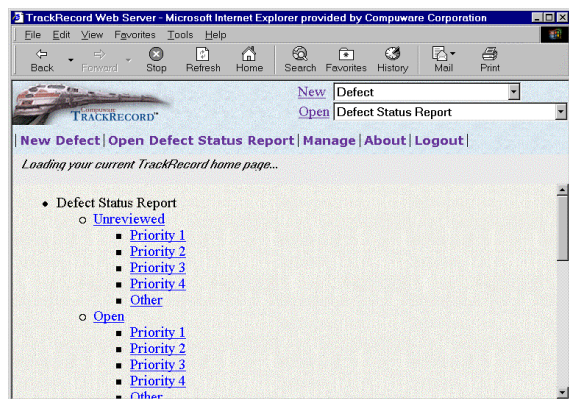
TrackRecord Web Server - Microsoft Internet Explorer provided by Compuware Corporation

File Edit View Favorites Tools Help

Back Forward Stop Refresh Home Search Favorites History Mail Print

COMPUWARE TRACKRECORD™

New Defect

Open Defect Status Report

| New Defect | Open Defect Status Report | Manage | About | Logout |

Loading your current TrackRecord home page...

- Defect Status Report
  - Unreviewed
    - Priority 1
    - Priority 2
    - Priority 3
    - Priority 4
    - Other
  - Open
    - Priority 1
    - Priority 2
    - Priority 3
    - Priority 4
    - Other